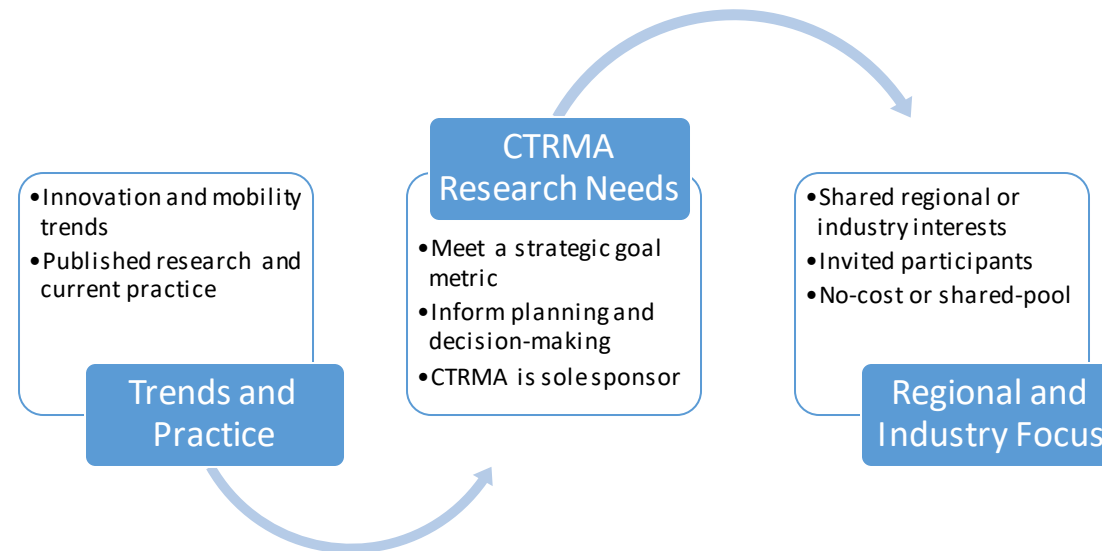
•Innovation and mobility trends
•Published research and current practice

Trends and Practice

CTRMA Research Needs

•Meet a strategic goal metric
•Inform planning and decision-making
•CTRMA is sole sponsor

•Shared regional or industry interests
•Invited participants
•No-cost or shared-pool

Regional and Industry Focus